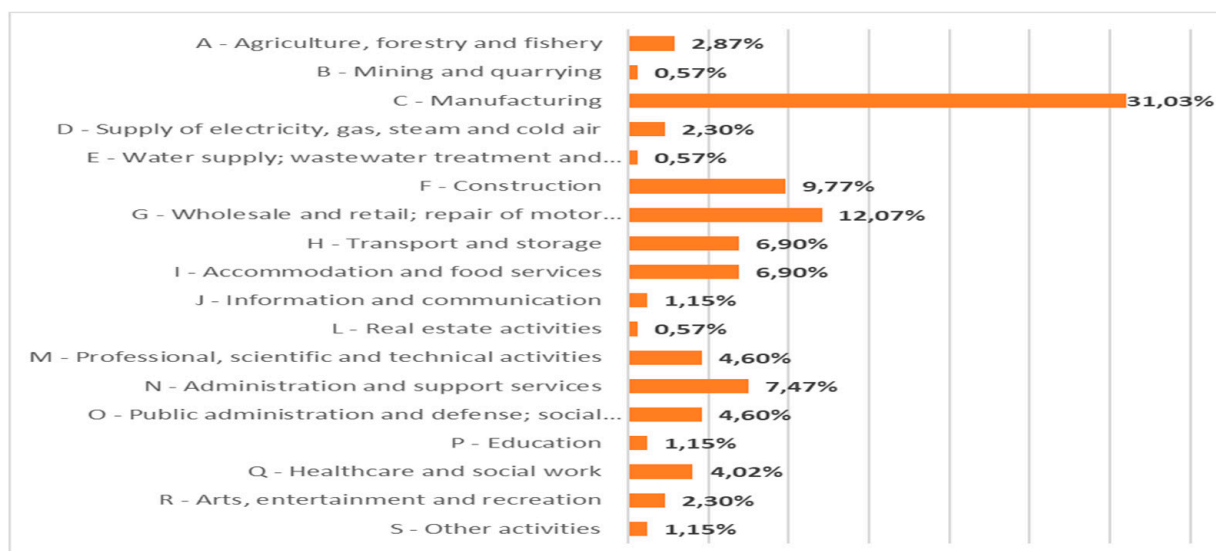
A - Agriculture, forestry and fishery 2,87%
B - Mining and quarrying 0,57%
C - Manufacturing 31,03%
D - Supply of electricity, gas, steam and cold air 2,30%
E - Water supply; wastewater treatment and... 0,57%
F - Construction 9,77%
G - Wholesale and retail; repair of motor... 12,07%
H - Transport and storage 6,90%
I - Accommodation and food services 6,90%
J - Information and communication 1,15%
L - Real estate activities 0,57%
M - Professional, scientific and technical activities 4,60%
N - Administration and support services 7,47%
O - Public administration and defense; social... 4,60%
P - Education 1,15%
Q - Healthcare and social work 4,02%
R - Arts, entertainment and recreation 2,30%
S - Other activities 1,15%